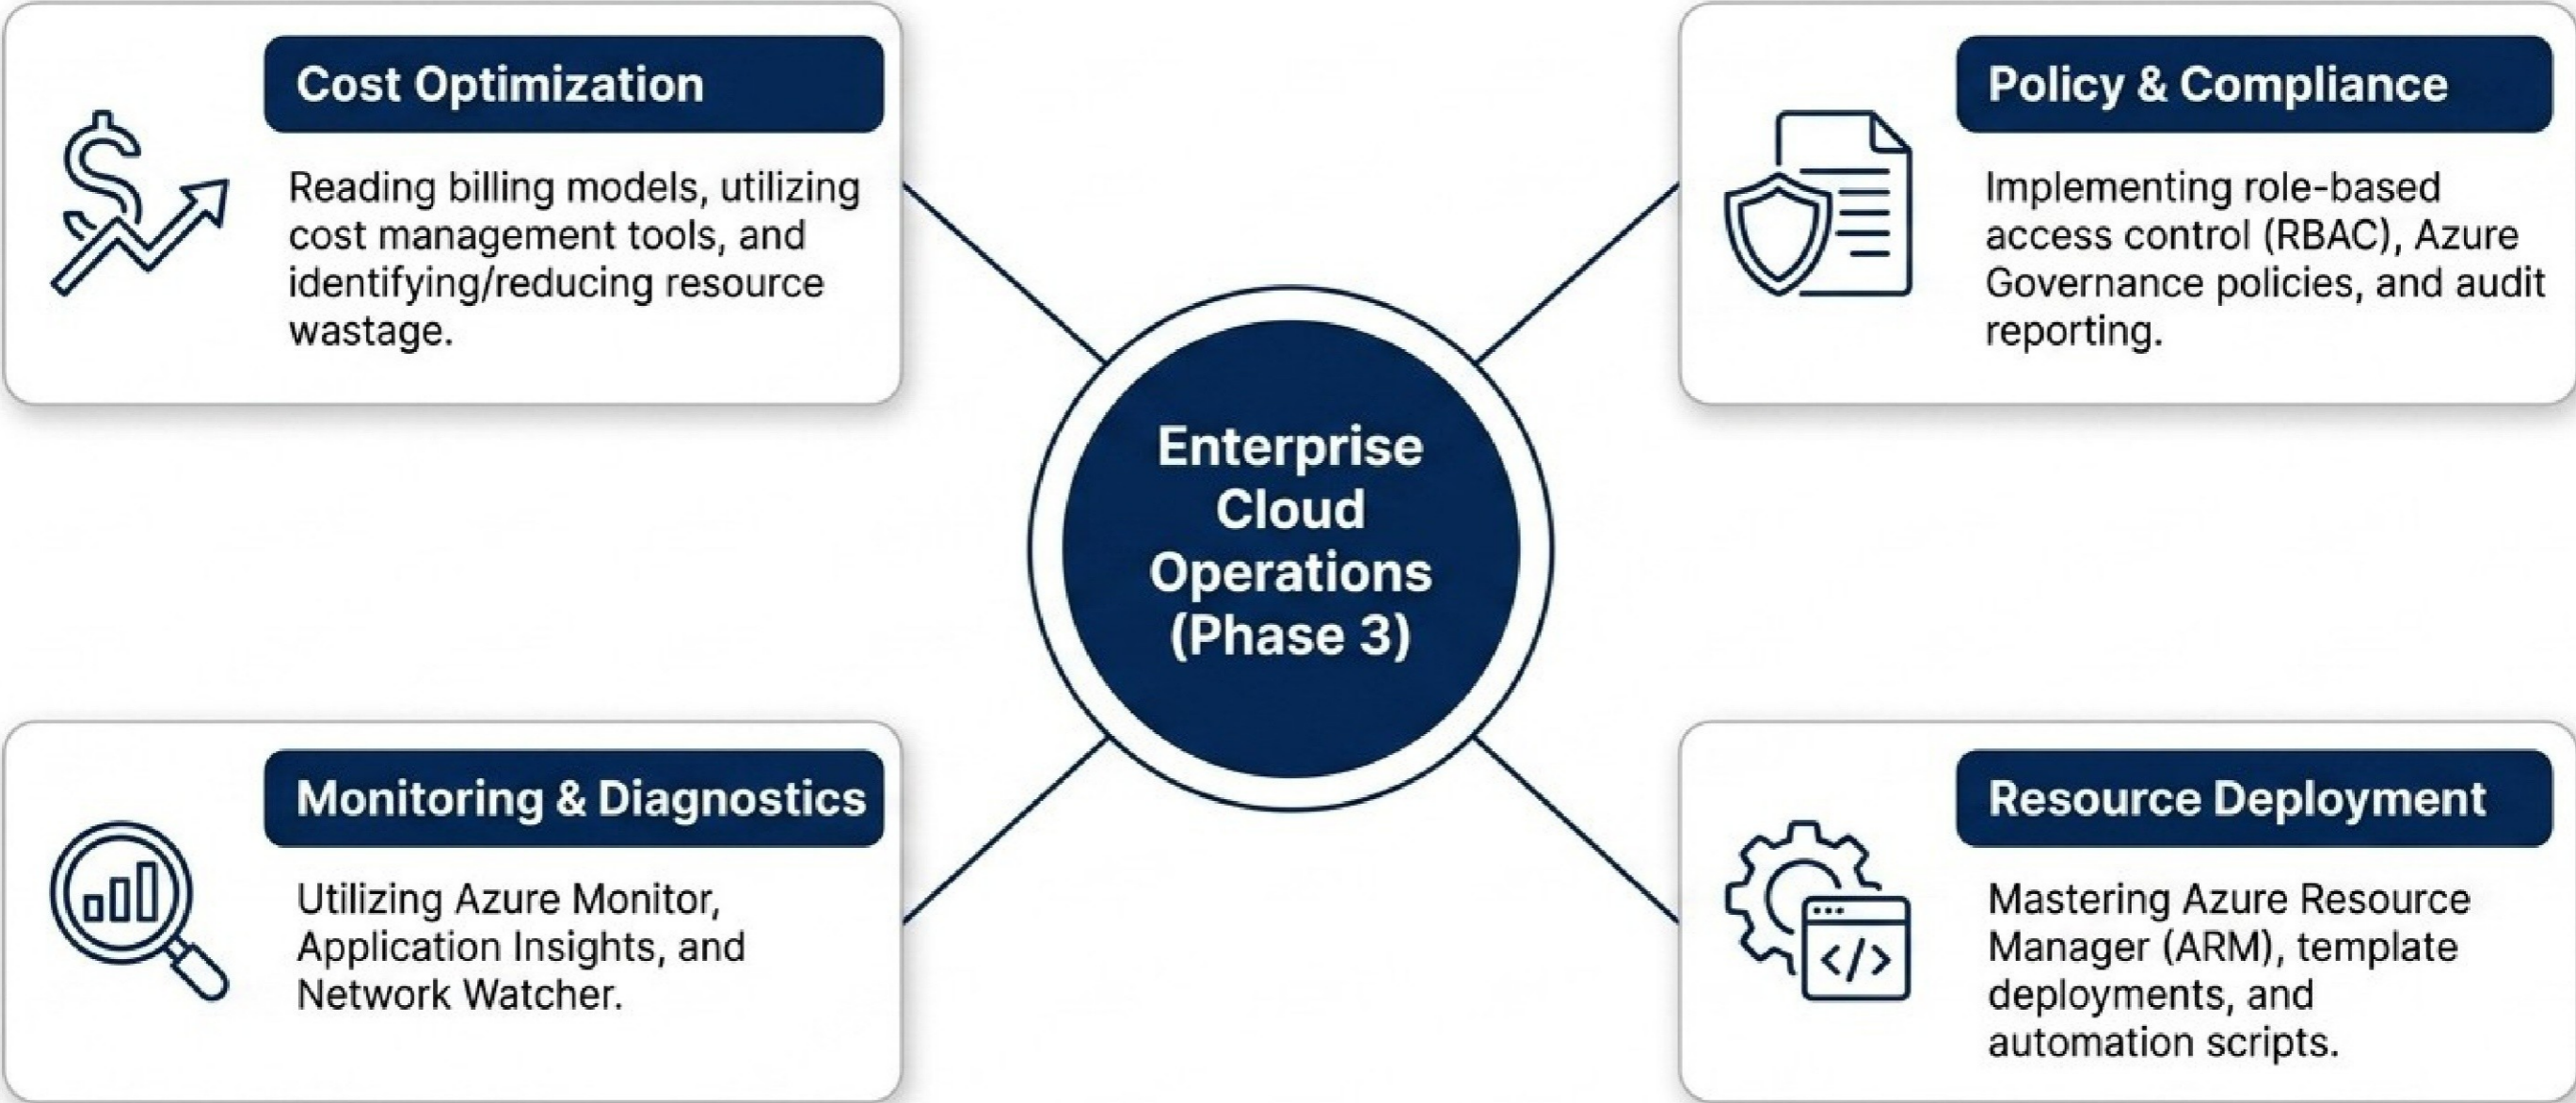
Cost Optimization

Reading billing models, utilizing cost management tools, and identifying/reducing resource wastage.

Policy & Compliance

Implementing role-based access control (RBAC), Azure Governance policies, and audit reporting.

Enterprise Cloud Operations (Phase 3)

Monitoring & Diagnostics

Utilizing Azure Monitor, Application Insights, and Network Watcher.

Resource Deployment

Mastering Azure Resource Manager (ARM), template deployments, and automation scripts.